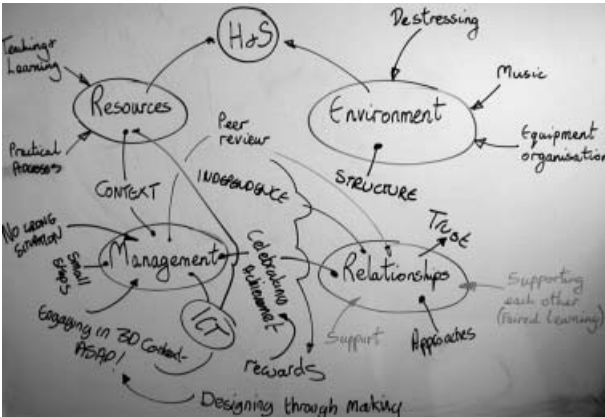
H&S

Destressing

Teaching & Learning

Resources

Environment

Music

Equipment organisation

Peer review

Practical Processes

INDEPENDENCE

STRUCTURE

CONTEXT

Trust

No wrong situation

Management

Celebrating achievement

Relationships

Supporting each other (Paired learning)

Small steps

ICT

Support

Approaches

Engaging in 3D Context ASAP!

rewards

Designing through making